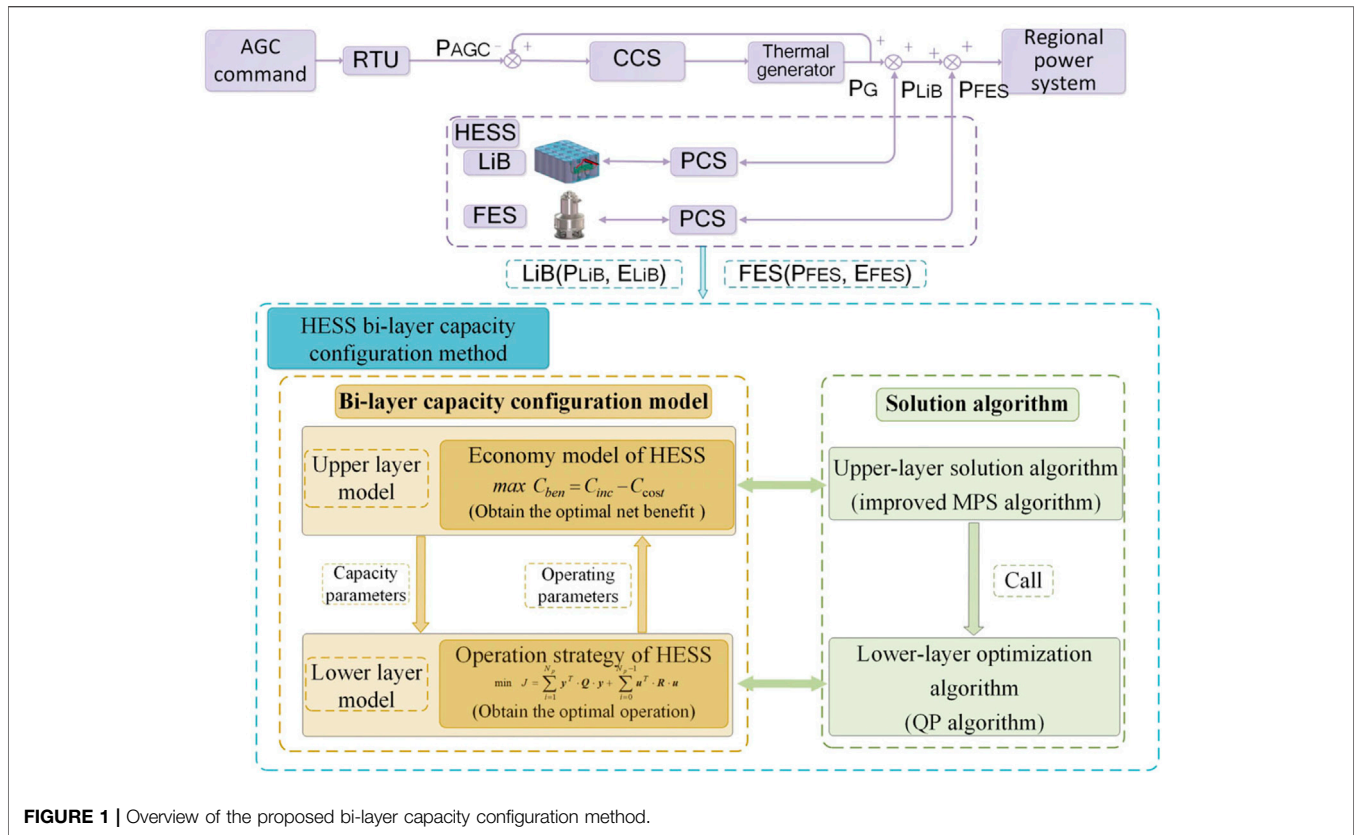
AGC command

RTU

PAGC

−

+

CCS

Thermal generator

PG

+

+

PLiB

+

+

PFES

Regional power system

HESS

LiB

PCS

FES

PCS

LiB(PLiB, ELiB)

FES(PFES, EFES)

HESS bi-layer capacity configuration method

Bi-layer capacity configuration model

Upper layer model

Economy model of HESS
$max\ C_{ben} = C_{inc} - C_{cost}$
(Obtain the optimal net benefit )

Capacity parameters

Operating parameters

Lower layer model

Operation strategy of HESS
$\min\ J = \sum_{i=1}^{N_p} \boldsymbol{y}^T \cdot \boldsymbol{Q} \cdot \boldsymbol{y} + \sum_{i=0}^{N_p-1} \boldsymbol{u}^T \cdot \boldsymbol{R} \cdot \boldsymbol{u}$
(Obtain the optimal operation)

Solution algorithm

Upper-layer solution algorithm
(improved MPS algorithm)

Call

Lower-layer optimization algorithm
(QP algorithm)

FIGURE 1 | Overview of the proposed bi-layer capacity configuration method.